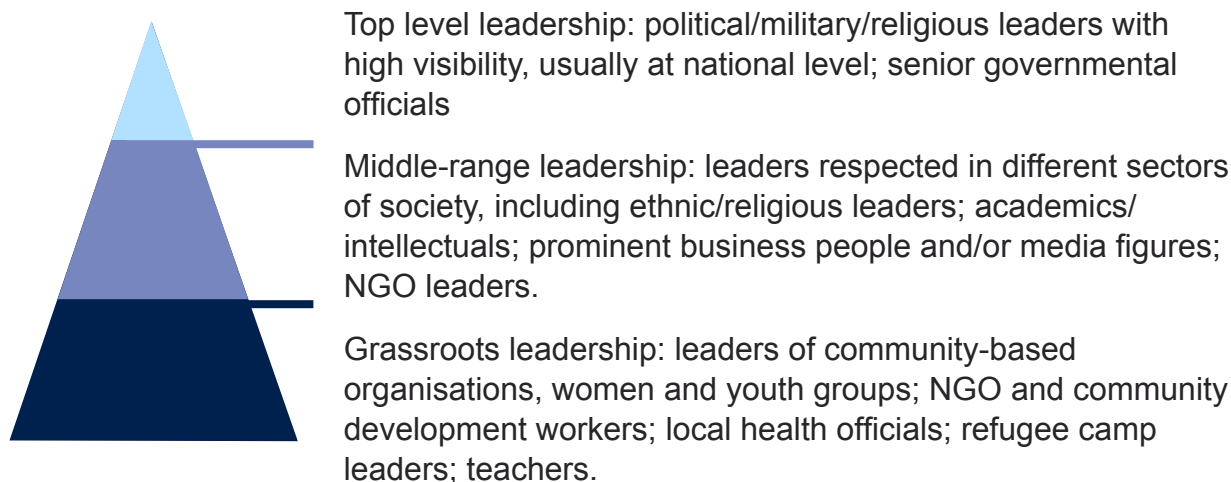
Top level leadership: political/military/religious leaders with high visibility, usually at national level; senior governmental officials

Middle-range leadership: leaders respected in different sectors of society, including ethnic/religious leaders; academics/ intellectuals; prominent business people and/or media figures; NGO leaders.

Grassroots leadership: leaders of community-based organisations, women and youth groups; NGO and community development workers; local health officials; refugee camp leaders; teachers.